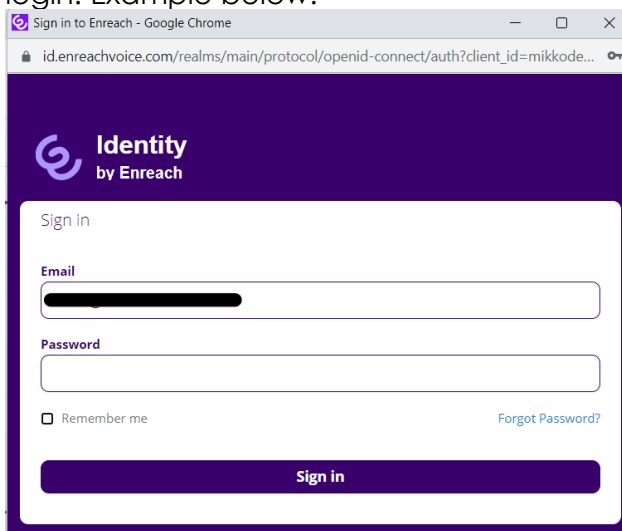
Sign in to Enreach - Google Chrome

id.enreachvoice.com/realms/main/protocol/openid-connect/auth?client_id=mikkode...

Identity
by Enreach

Sign in

Email

Password

Remember me

Forgot Password?

Sign in